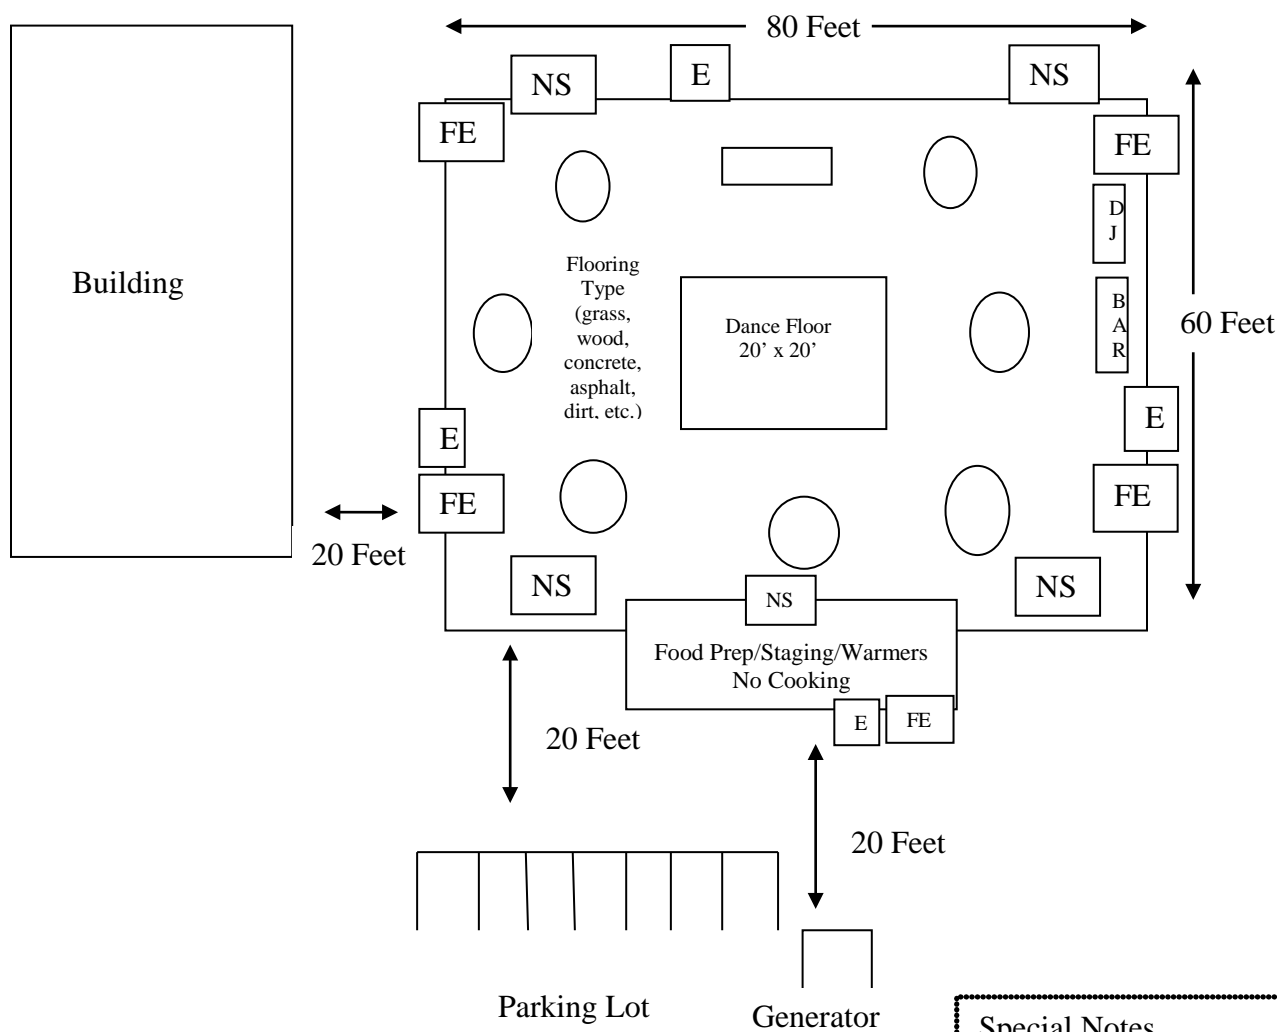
80 Feet

NS

E

NS

FE

FE

D
J

Building

Flooring Type (grass, wood, concrete, asphalt, dirt, etc.)

Dance Floor
20' x 20'

B
A
R

60 Feet

E

E

FE

FE

20 Feet

NS

NS

NS

Food Prep/Staging/Warmers
No Cooking

E

FE

20 Feet

20 Feet

Parking Lot

Generator

Special Notes